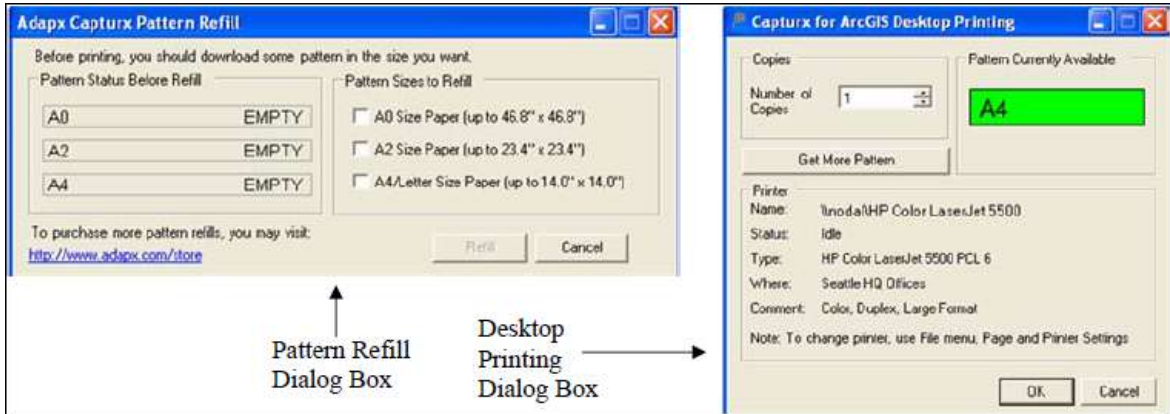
Adapx Capturx Pattern Refill

Before printing, you should download some pattern in the size you want.

Pattern Status Before Refill

| | |
|---|---|
| A0 | EMPTY |
| A2 | EMPTY |
| A4 | EMPTY |

Pattern Sizes to Refill

A0 Size Paper (up to 46.8" x 46.8")

A2 Size Paper (up to 23.4" x 23.4")

A4/Letter Size Paper (up to 14.0" x 14.0")

To purchase more pattern refills, you may visit:
http://www.adapx.com/store

Refill

Cancel

Pattern Refill Dialog Box

Desktop Printing Dialog Box

Capturx for ArcGIS Desktop Printing

Copies

Number of Copies 1

Pattern Currently Available

A4

Get More Pattern

Printer

Name: \\noda\HP Color LaserJet 5500

Status: Idle

Type: HP Color LaserJet 5500 PCL 6

Where: Seattle HQ Offices

Comment: Color, Duplex, Large Format

Note: To change printer, use File menu, Page and Printer Settings

OK

Cancel